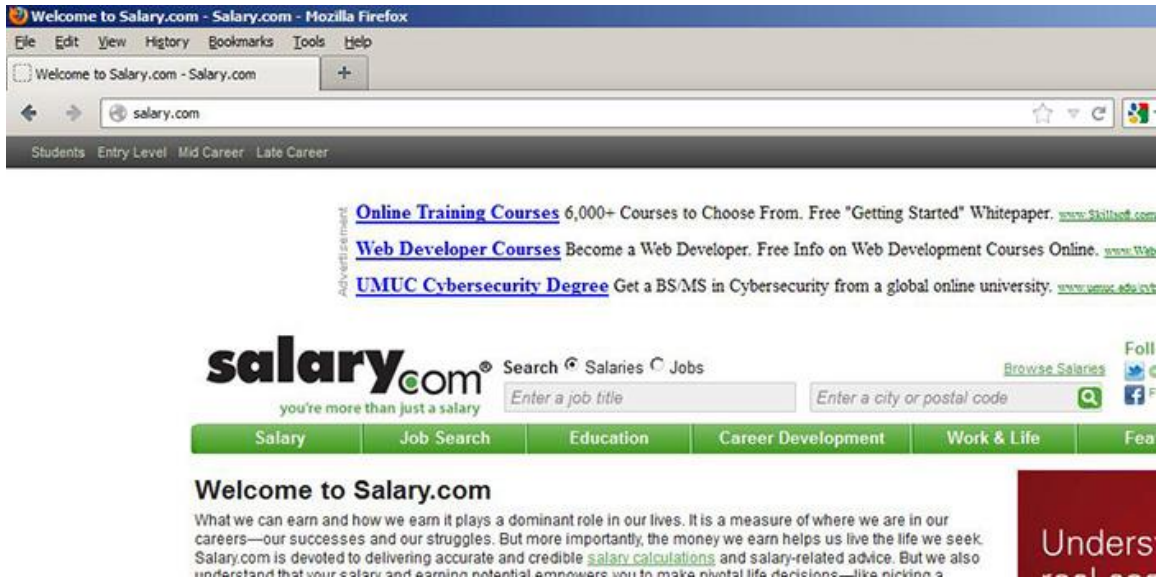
Welcome to Salary.com - Salary.com - Mozilla Firefox

File Edit View History Bookmarks Tools Help

Welcome to Salary.com - Salary.com +

salary.com

Students Entry Level Mid Career Late Career

Advertisement

Online Training Courses 6,000+ Courses to Choose From. Free "Getting Started" Whitepaper. www.Skillsoft.com

Web Developer Courses Become a Web Developer. Free Info on Web Development Courses Online. www.Web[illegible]

UMUC Cybersecurity Degree Get a BS/MS in Cybersecurity from a global online university. www.umuc.edu/cyb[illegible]

salary.com®

you're more than just a salary

Search Salaries Jobs

Enter a job title

Enter a city or postal code

Browse Salaries

Foll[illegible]

Salary | Job Search | Education | Career Development | Work & Life | Fea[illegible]

Welcome to Salary.com

What we can earn and how we earn it plays a dominant role in our lives. It is a measure of where we are in our careers—our successes and our struggles. But more importantly, the money we earn helps us live the life we seek. Salary.com is devoted to delivering accurate and credible salary calculations and salary-related advice. But we also understand that your salary and earning potential empowers you to make pivotal life decisions—like picking a

Unders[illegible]